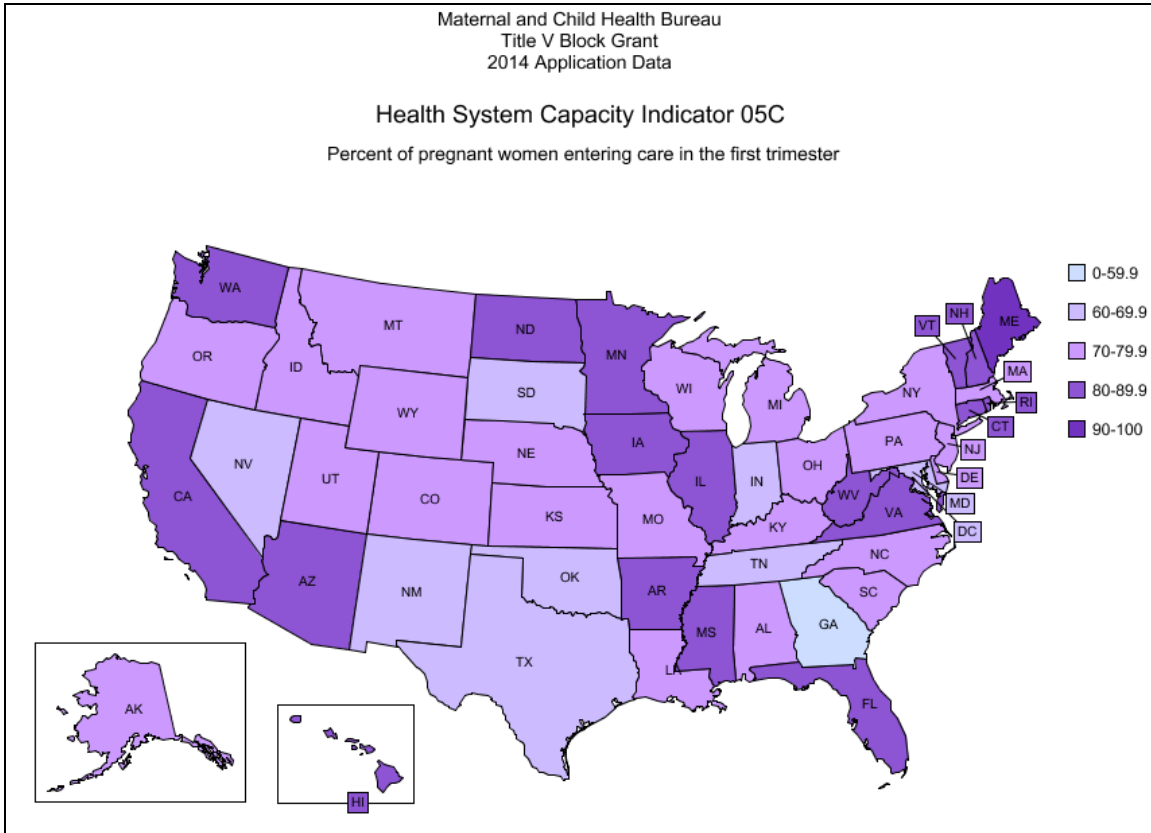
Maternal and Child Health Bureau
Title V Block Grant
2014 Application Data

Health System Capacity Indicator 05C

Percent of pregnant women entering care in the first trimester

WA
OR
CA
NV
ID
MT
WY
UT
AZ
CO
NM
ND
SD
NE
KS
OK
TX
MN
IA
MO
AR
LA
WI
IL
MS
MI
IN
KY
TN
AL
GA
FL
OH
WV
VA
NC
SC
PA
NY
VT
NH
ME
MA
RI
CT
NJ
DE
MD
DC
AK
HI

0-59.9
60-69.9
70-79.9
80-89.9
90-100